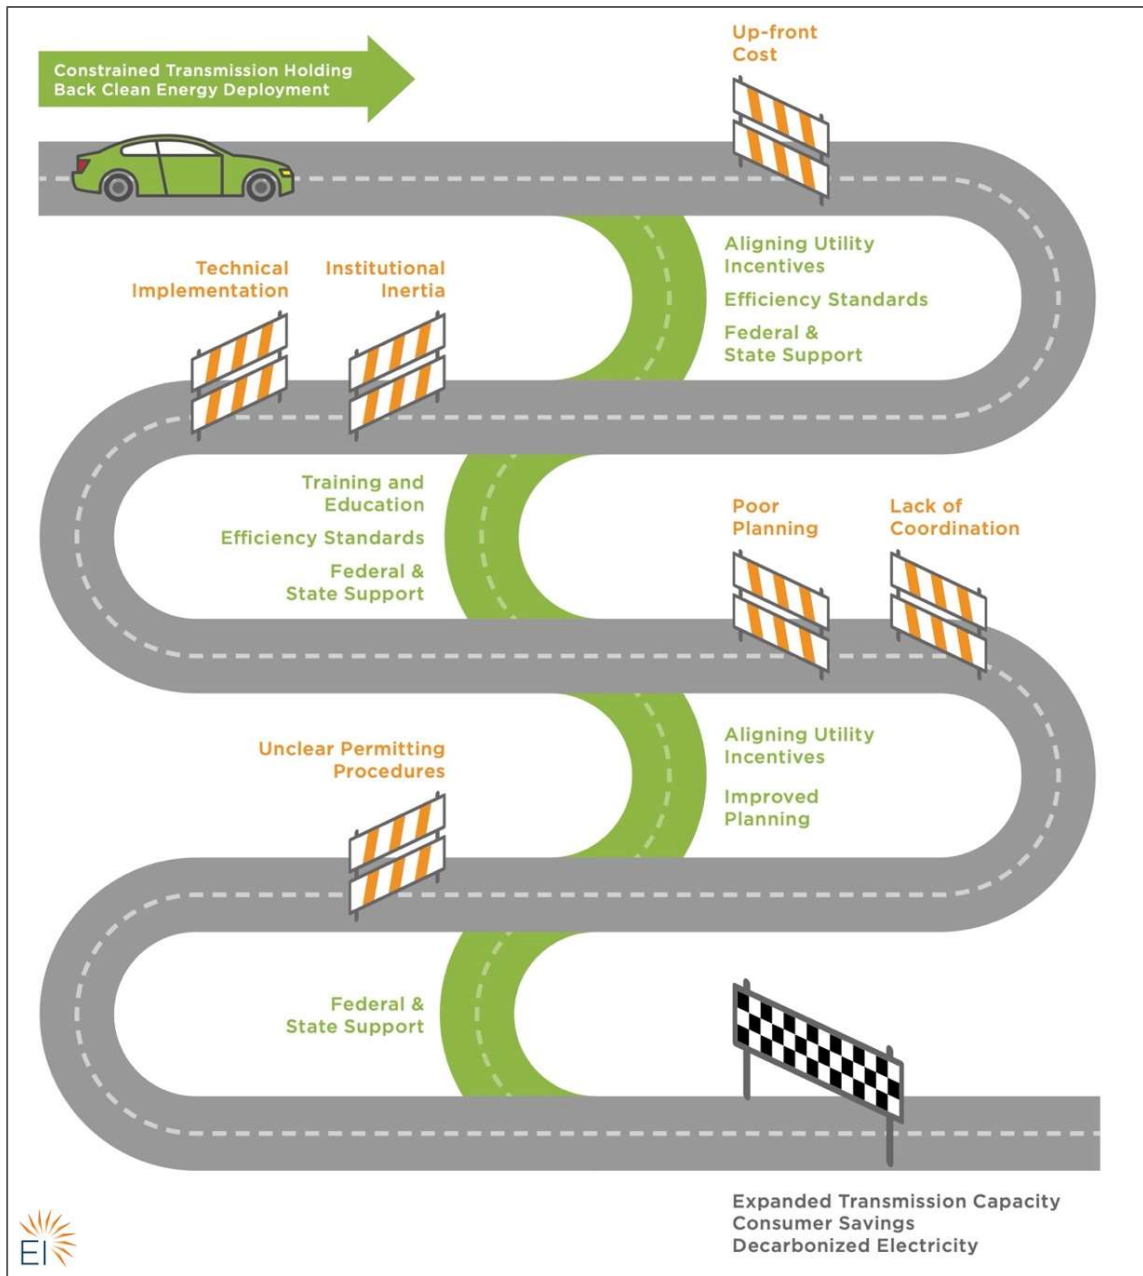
Constrained Transmission Holding Back Clean Energy Deployment

Up-front Cost

Aligning Utility Incentives

Efficiency Standards

Federal & State Support

Technical Implementation

Institutional Inertia

Training and Education

Efficiency Standards

Federal & State Support

Poor Planning

Lack of Coordination

Unclear Permitting Procedures

Aligning Utility Incentives

Improved Planning

Federal & State Support

Expanded Transmission Capacity
Consumer Savings
Decarbonized Electricity

EI